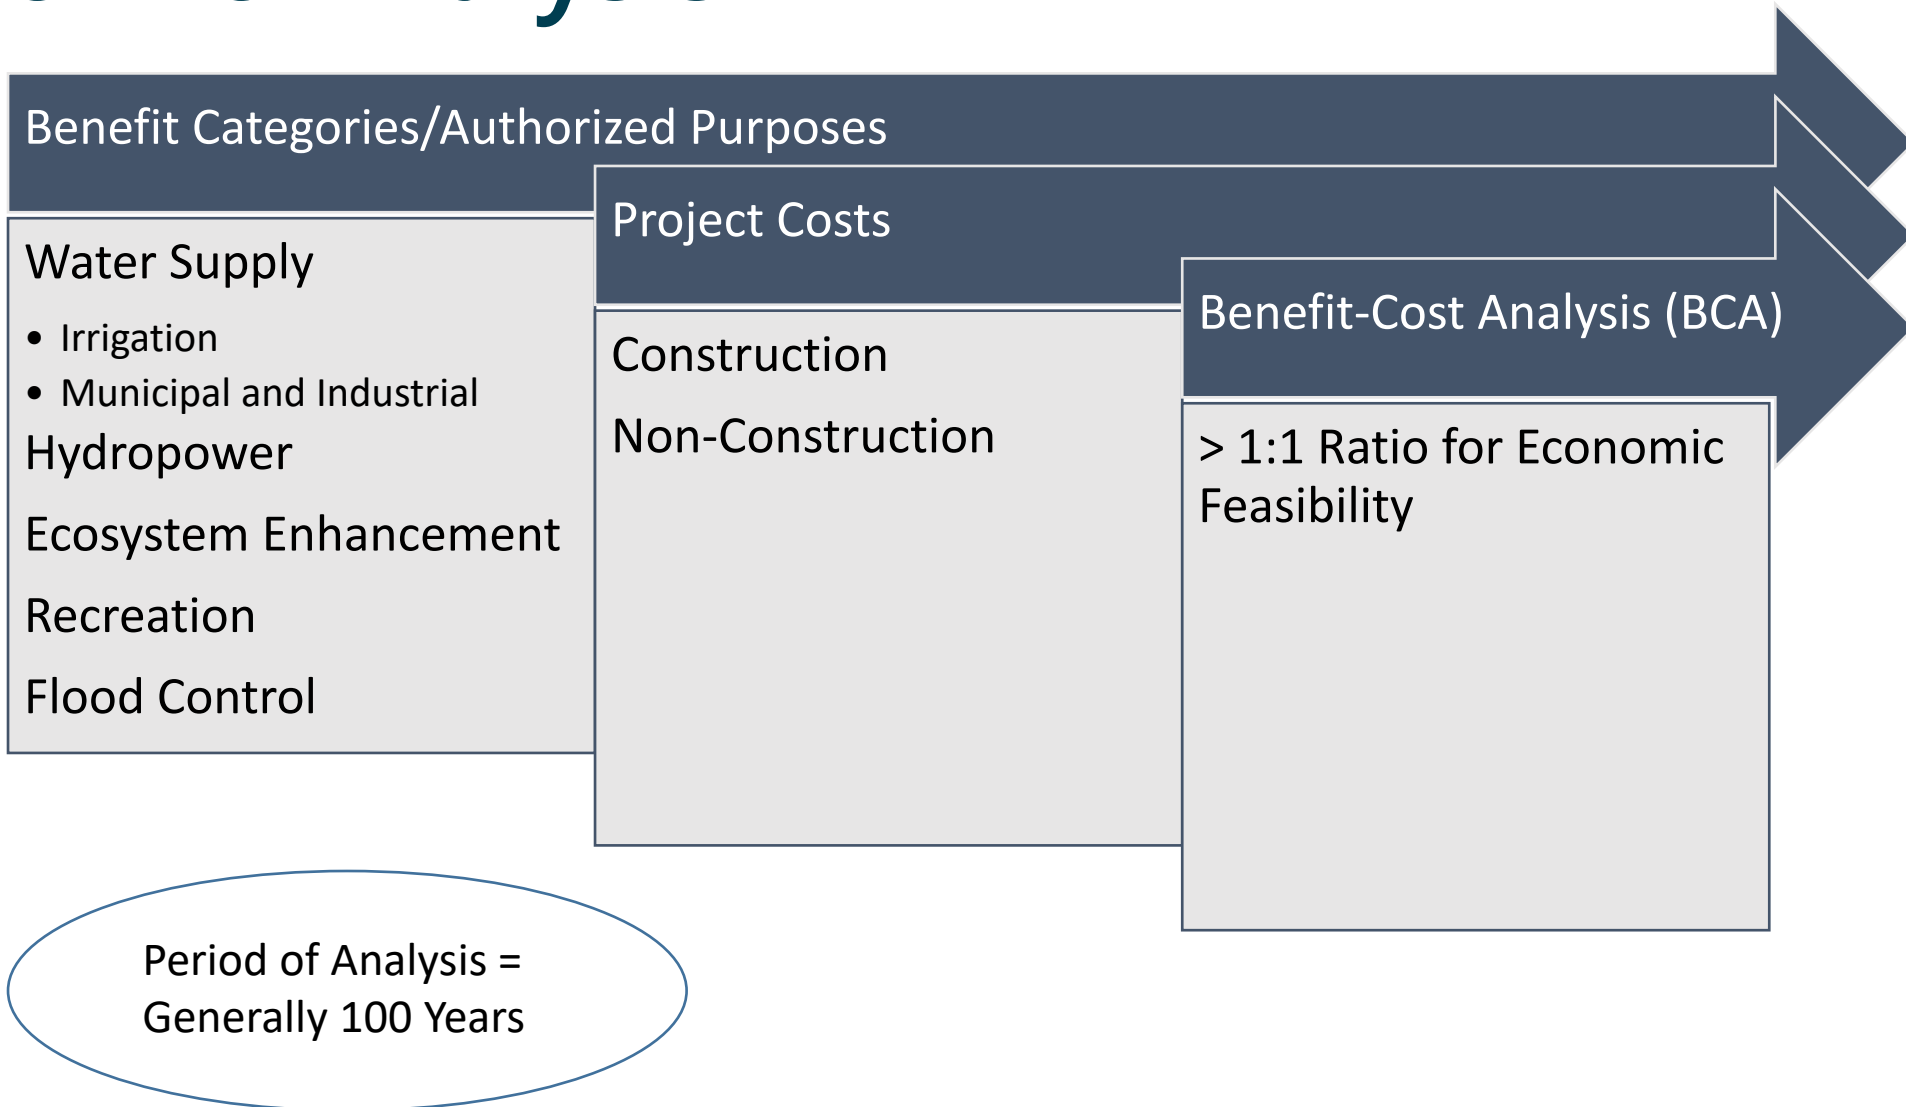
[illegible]

Benefit Categories/Authorized Purposes

Water Supply
• Irrigation
• Municipal and Industrial
Hydropower
Ecosystem Enhancement
Recreation
Flood Control

Project Costs

Construction
Non-Construction

Benefit-Cost Analysis (BCA)

> 1:1 Ratio for Economic Feasibility

Period of Analysis = Generally 100 Years